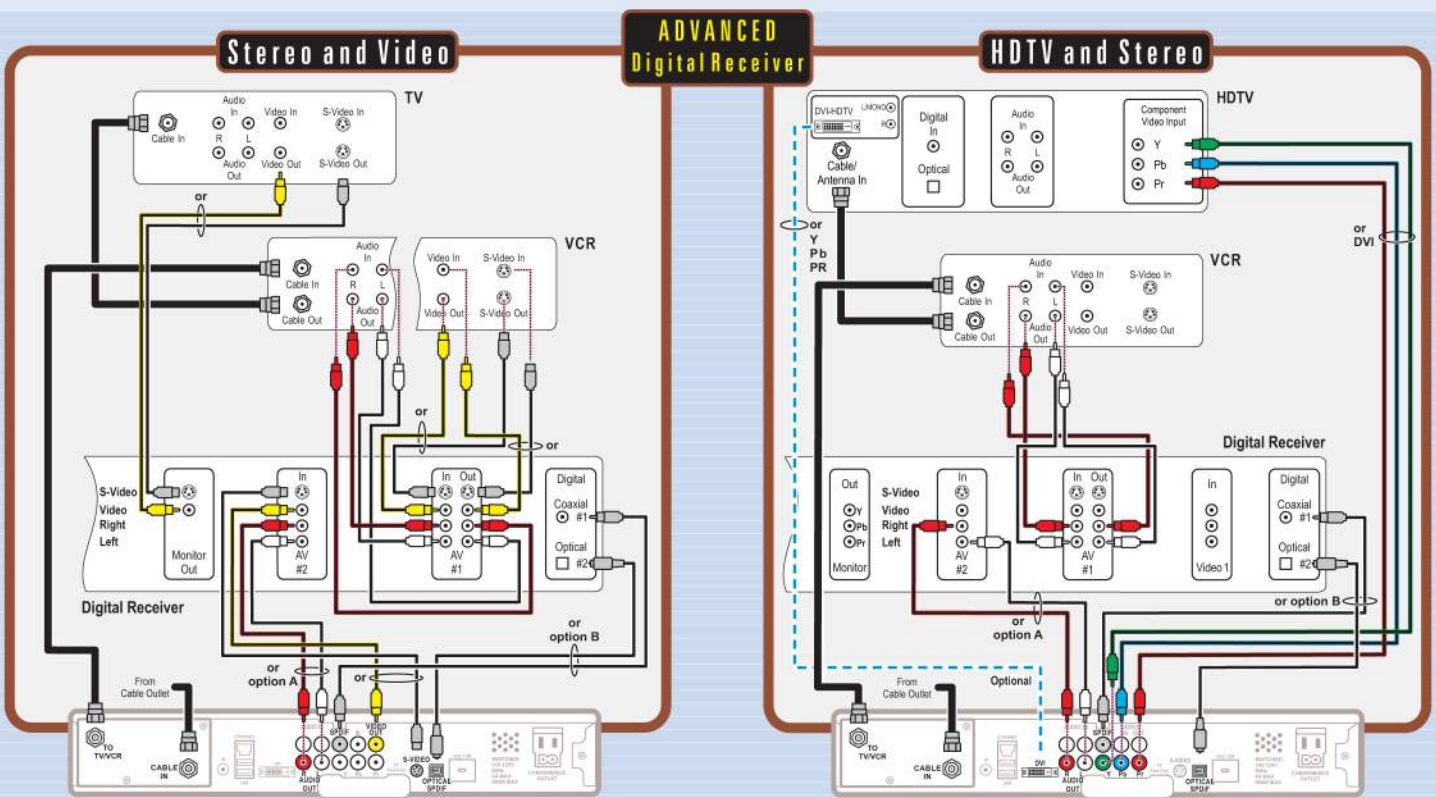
ADVANCED
Digital Receiver

Stereo and Video

TV
Cable In
Audio In
R L
Audio Out
Video In
Video Out
S-Video In
S-Video Out

or

VCR
Cable In
Cable Out
Audio In
R L
Audio Out
Video In
Video Out
S-Video In
S-Video Out

or

or

S-Video
Video
Right
Left
Monitor Out
In
AV #2
In Out
AV #1
Digital
Coaxial #1
Optical #2

Digital Receiver

or option B

or option A

or

From Cable Outlet

TO TV/VCR
CABLE IN
AUDIO OUT
SPDIF
VIDEO OUT
S-VIDEO
OPTICAL SPDIF

HDTV and Stereo

HDTV
DVI-HDTV
L/MONO
R
Cable/ Antenna In
Digital In
Optical
Audio In
R L
Audio Out
Component Video Input
Y
Pb
Pr

or
Y
Pb
PR

or DVI

VCR
Cable In
Cable Out
Audio In
R L
Audio Out
Video In
Video Out
S-Video In
S-Video Out

Digital Receiver

Out
Y
Pb
Pr
Monitor
S-Video
Video
Right
Left
In
AV #2
In Out
AV #1
In
Video 1
Digital
Coaxial #1
Optical #2

or option B

or option A

Optional

From Cable Outlet

TO TV/VCR
CABLE IN
DVI
AUDIO OUT
SPDIF
Y Pb Pr
OPTICAL SPDIF